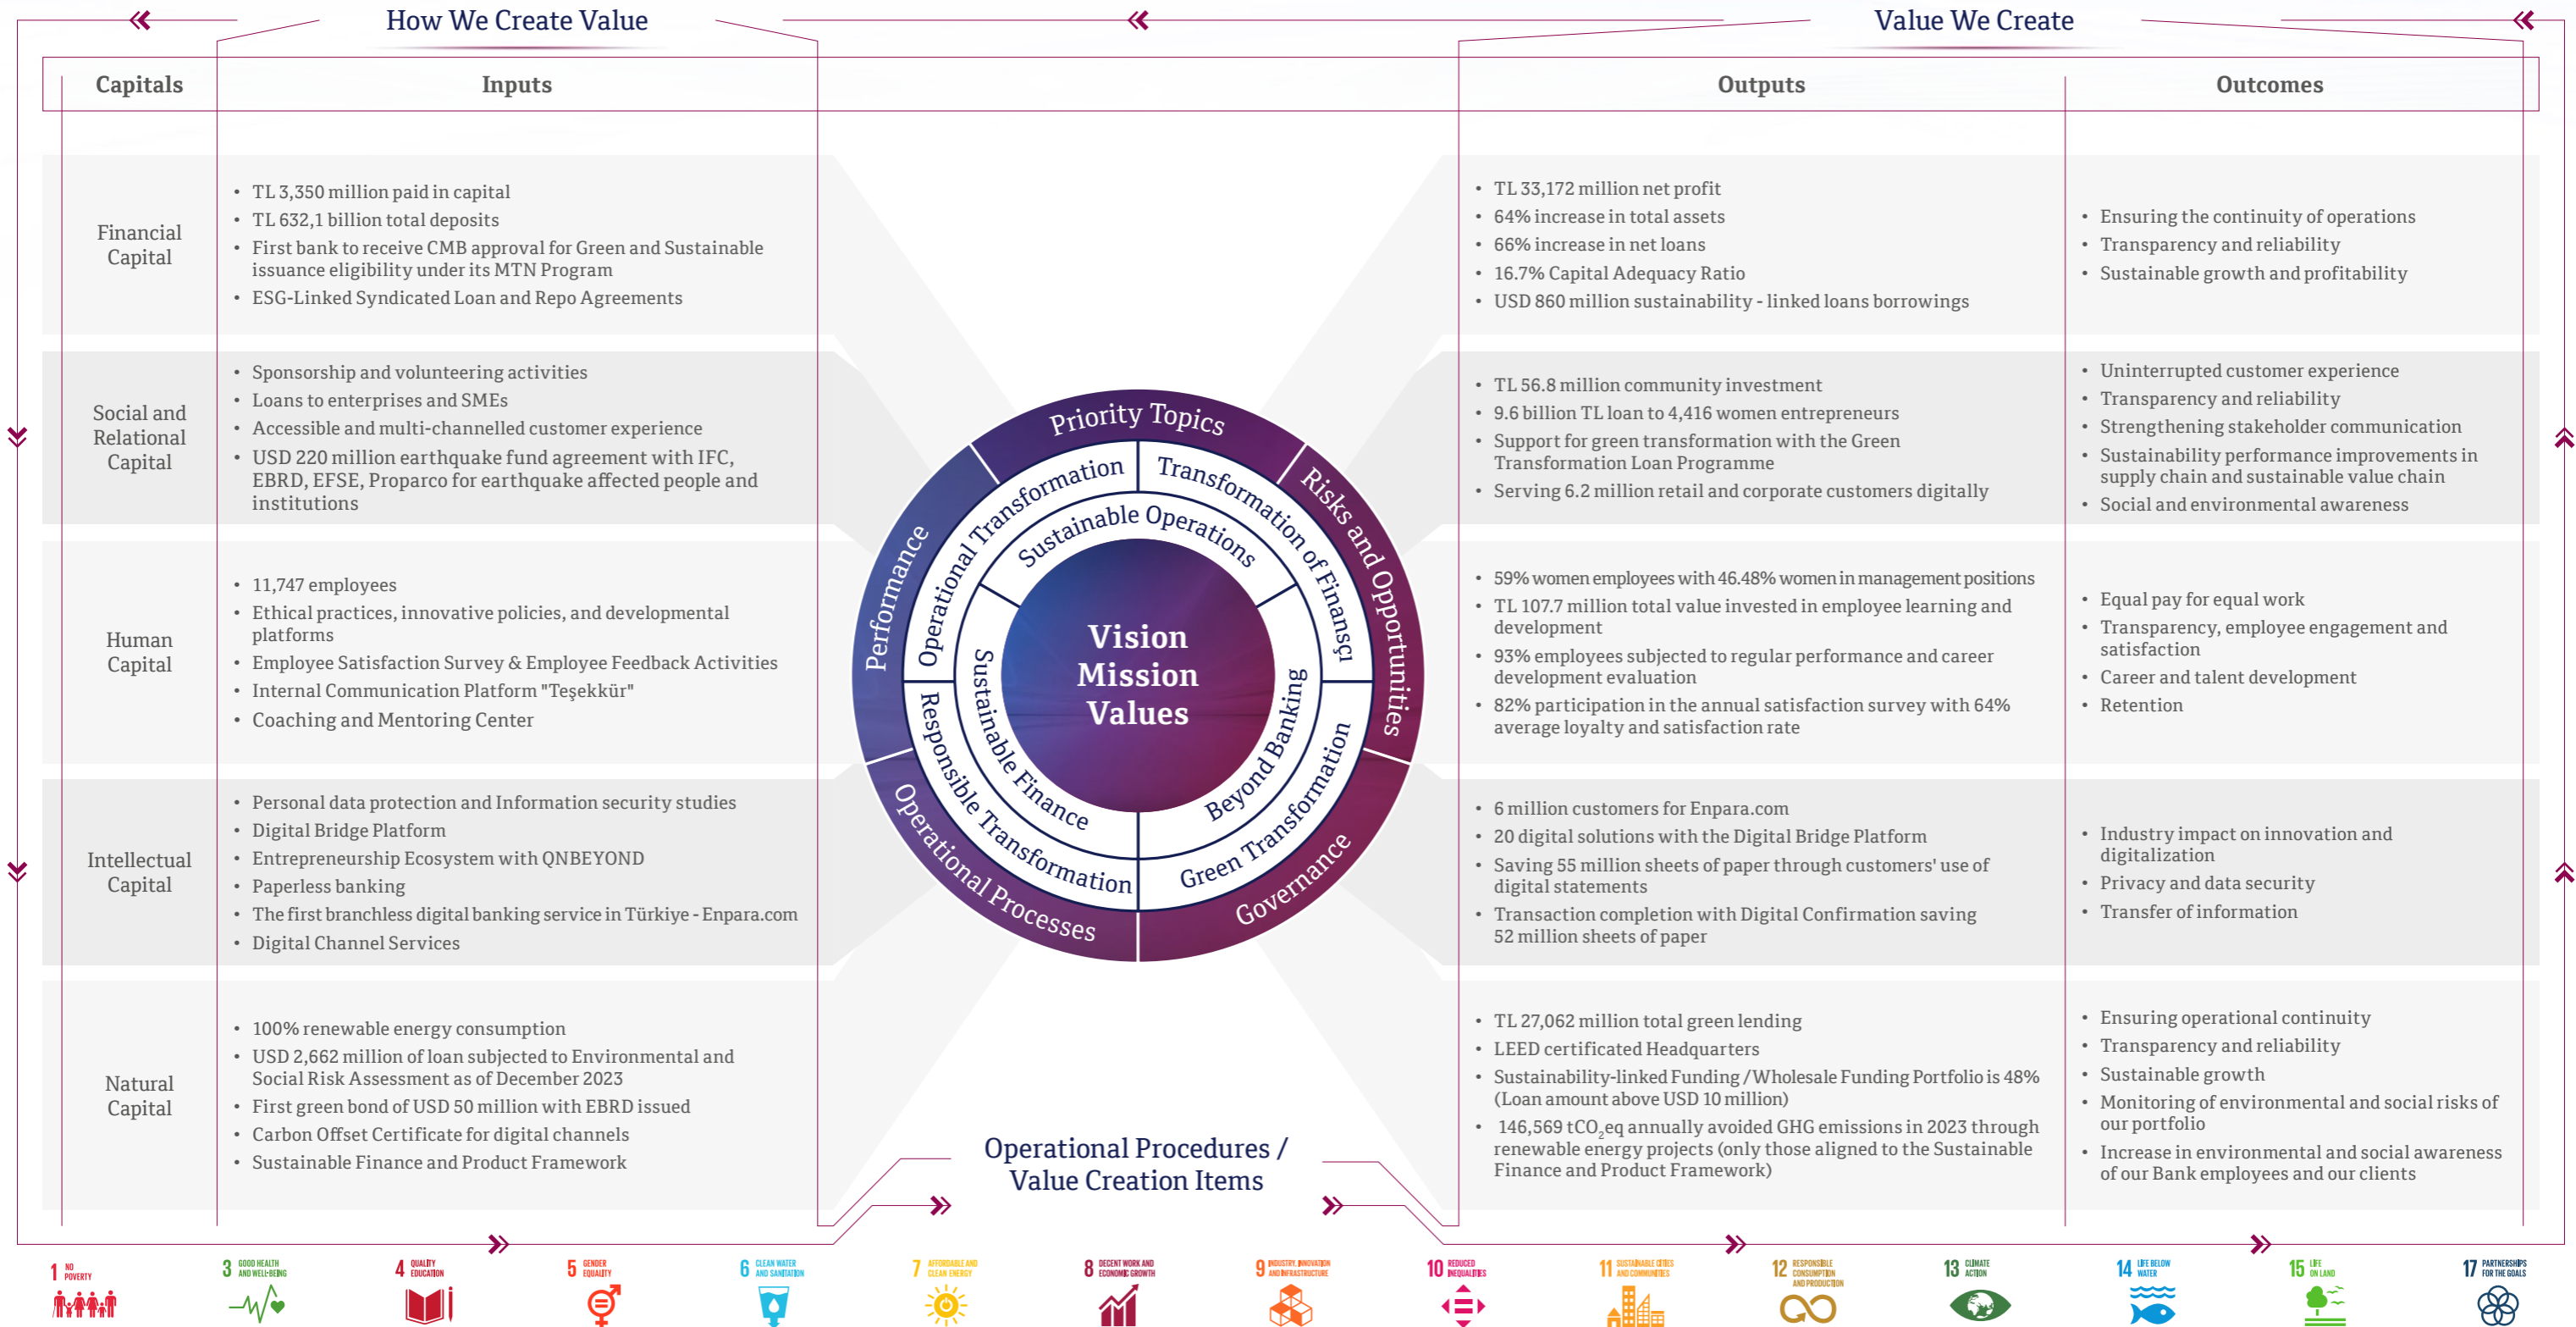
How We Create Value

Value We Create

| Capitals | Inputs | Outputs | Outcomes |
|---|---|---|---|
| Financial Capital | • TL 3,350 million paid in capital<br>• TL 632,1 billion total deposits<br>• First bank to receive CMB approval for Green and Sustainable issuance eligibility under its MTN Program<br>• ESG-Linked Syndicated Loan and Repo Agreements | • TL 33,172 million net profit<br>• 64% increase in total assets<br>• 66% increase in net loans<br>• 16.7% Capital Adequacy Ratio<br>• USD 860 million sustainability - linked loans borrowings | • Ensuring the continuity of operations<br>• Transparency and reliability<br>• Sustainable growth and profitability |
| Social and Relational Capital | • Sponsorship and volunteering activities<br>• Loans to enterprises and SMEs<br>• Accessible and multi-channelled customer experience<br>• USD 220 million earthquake fund agreement with IFC, EBRD, EFSE, Proparco for earthquake affected people and institutions | • TL 56.8 million community investment<br>• 9.6 billion TL loan to 4,416 women entrepreneurs<br>• Support for green transformation with the Green Transformation Loan Programme<br>• Serving 6.2 million retail and corporate customers digitally | • Uninterrupted customer experience<br>• Transparency and reliability<br>• Strengthening stakeholder communication<br>• Sustainability performance improvements in supply chain and sustainable value chain<br>• Social and environmental awareness |
| Human Capital | • 11,747 employees<br>• Ethical practices, innovative policies, and developmental platforms<br>• Employee Satisfaction Survey & Employee Feedback Activities<br>• Internal Communication Platform "Teşekkür"<br>• Coaching and Mentoring Center | • 59% women employees with 46.48% women in management positions<br>• TL 107.7 million total value invested in employee learning and development<br>• 93% employees subjected to regular performance and career development evaluation<br>• 82% participation in the annual satisfaction survey with 64% average loyalty and satisfaction rate | • Equal pay for equal work<br>• Transparency, employee engagement and satisfaction<br>• Career and talent development<br>• Retention |
| Intellectual Capital | • Personal data protection and Information security studies<br>• Digital Bridge Platform<br>• Entrepreneurship Ecosystem with QNBEYOND<br>• Paperless banking<br>• The first branchless digital banking service in Türkiye - Enpara.com<br>• Digital Channel Services | • 6 million customers for Enpara.com<br>• 20 digital solutions with the Digital Bridge Platform<br>• Saving 55 million sheets of paper through customers' use of digital statements<br>• Transaction completion with Digital Confirmation saving 52 million sheets of paper | • Industry impact on innovation and digitalization<br>• Privacy and data security<br>• Transfer of information |
| Natural Capital | • 100% renewable energy consumption<br>• USD 2,662 million of loan subjected to Environmental and Social Risk Assessment as of December 2023<br>• First green bond of USD 50 million with EBRD issued<br>• Carbon Offset Certificate for digital channels<br>• Sustainable Finance and Product Framework | • TL 27,062 million total green lending<br>• LEED certificated Headquarters<br>• Sustainability-linked Funding / Wholesale Funding Portfolio is 48% (Loan amount above USD 10 million)<br>• 146,569 $tCO_2eq$ annually avoided GHG emissions in 2023 through renewable energy projects (only those aligned to the Sustainable Finance and Product Framework) | • Ensuring operational continuity<br>• Transparency and reliability<br>• Sustainable growth<br>• Monitoring of environmental and social risks of our portfolio<br>• Increase in environmental and social awareness of our Bank employees and our clients |

Priority Topics
Risks and Opportunities
Governance
Operational Processes
Performance
Operational Transformation
Transformation of Finansçı
Green Transformation
Responsible Transformation
Sustainable Operations
Beyond Banking
Sustainable Finance
Vision
Mission
Values

Operational Procedures / Value Creation Items

1 NO POVERTY
3 GOOD HEALTH AND WELL-BEING
4 QUALITY EDUCATION
5 GENDER EQUALITY
6 CLEAN WATER AND SANITATION
7 AFFORDABLE AND CLEAN ENERGY
8 DECENT WORK AND ECONOMIC GROWTH
9 INDUSTRY, INNOVATION AND INFRASTRUCTURE
10 REDUCED INEQUALITIES
11 SUSTAINABLE CITIES AND COMMUNITIES
12 RESPONSIBLE CONSUMPTION AND PRODUCTION
13 CLIMATE ACTION
14 LIFE BELOW WATER
15 LIFE ON LAND
17 PARTNERSHIPS FOR THE GOALS